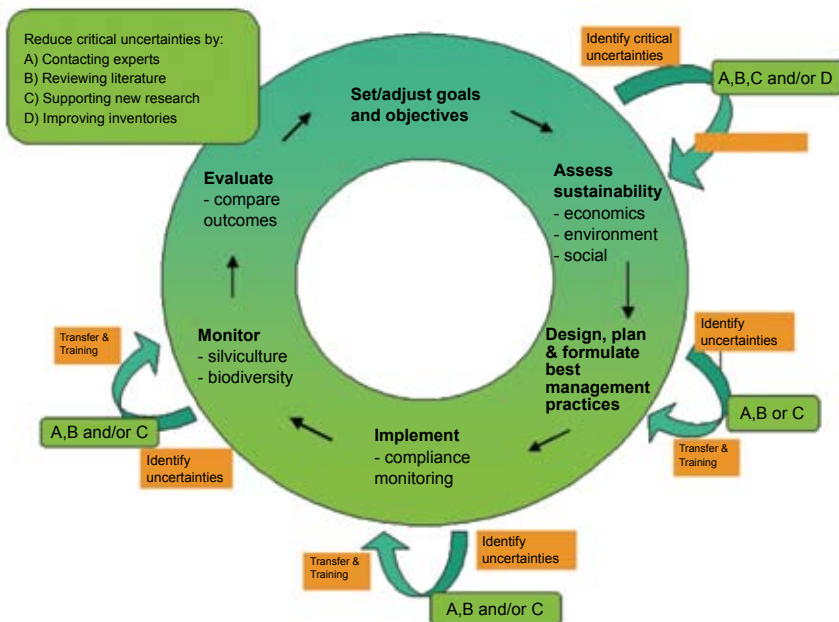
Reduce critical uncertainties by:
A) Contacting experts
B) Reviewing literature
C) Supporting new research
D) Improving inventories

Identify critical uncertainties

A,B,C and/or D

Set/adjust goals and objectives

Assess sustainability
- economics
- environment
- social

Identify uncertainties

Design, plan & formulate best management practices

A,B or C

Transfer & Training

Implement
- compliance monitoring

Identify uncertainties

Transfer & Training

A,B and/or C

Monitor
- silviculture
- biodiversity

Transfer & Training

A,B and/or C

Identify uncertainties

Evaluate
- compare outcomes